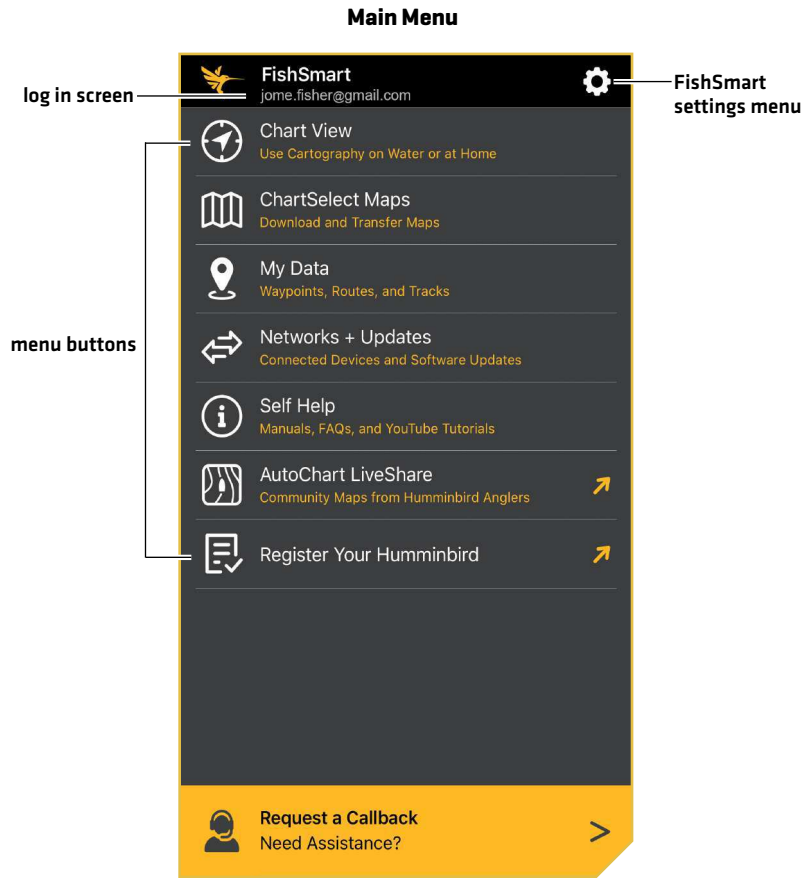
Main Menu

log in screen

FishSmart
jome.fisher@gmail.com

FishSmart settings menu

menu buttons

Chart View
Use Cartography on Water or at Home

ChartSelect Maps
Download and Transfer Maps

My Data
Waypoints, Routes, and Tracks

Networks + Updates
Connected Devices and Software Updates

Self Help
Manuals, FAQs, and YouTube Tutorials

AutoChart LiveShare
Community Maps from Humminbird Anglers

Register Your Humminbird

Request a Callback
Need Assistance?

>